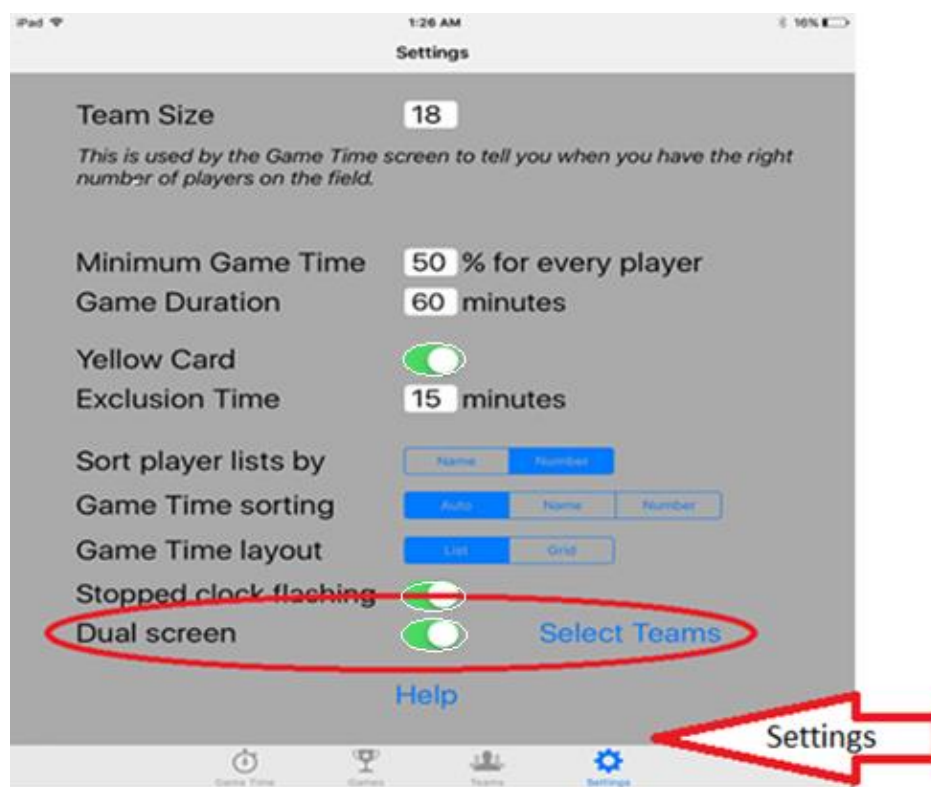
iPad
1:26 AM
16%
Settings

Team Size 18

This is used by the Game Time screen to tell you when you have the right number of players on the field.

Minimum Game Time 50 % for every player
Game Duration 60 minutes

Yellow Card
Exclusion Time 15 minutes

Sort player lists by Name Number
Game Time sorting Auto Name Number
Game Time layout List Grid
Stopped clock flashing
Dual screen Select Teams

Help

Game Time Games Teams Settings

Settings